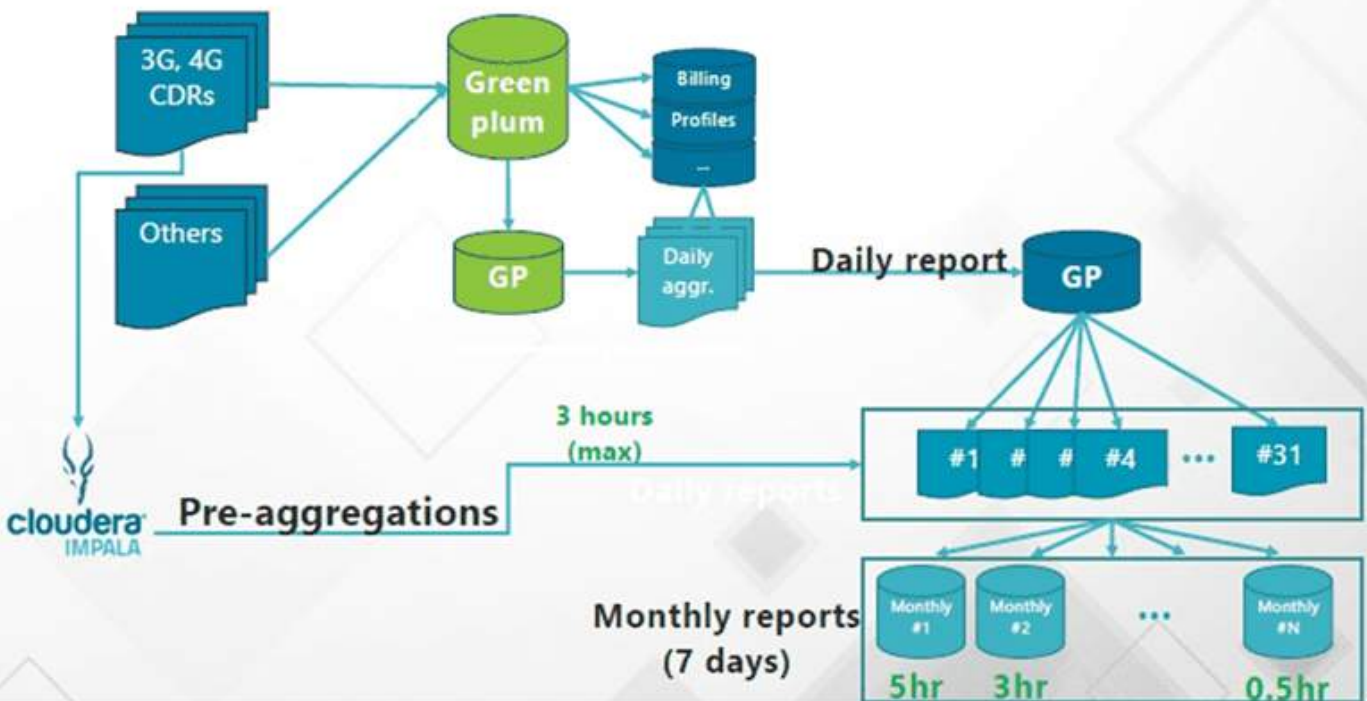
3G, 4G CDRs

Others

Green plum

Billing

Profiles

...

GP

Daily aggr.

Daily report

GP

cloudera IMPALA

Pre-aggregations

3 hours (max)

#1 # # #4 ... #31

Daily reports

Monthly reports (7 days)

Monthly #1

Monthly #2

...

Monthly #N

5hr 3hr 0.5hr